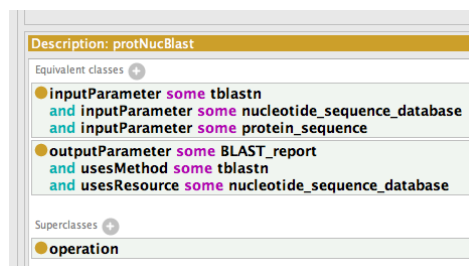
Description: protNucBlast

Equivalent classes

inputParameter some tblastn
and inputParameter some nucleotide_sequence_database
and inputParameter some protein_sequence

outputParameter some BLAST_report
and usesMethod some tblastn
and usesResource some nucleotide_sequence_database

Superclasses

operation